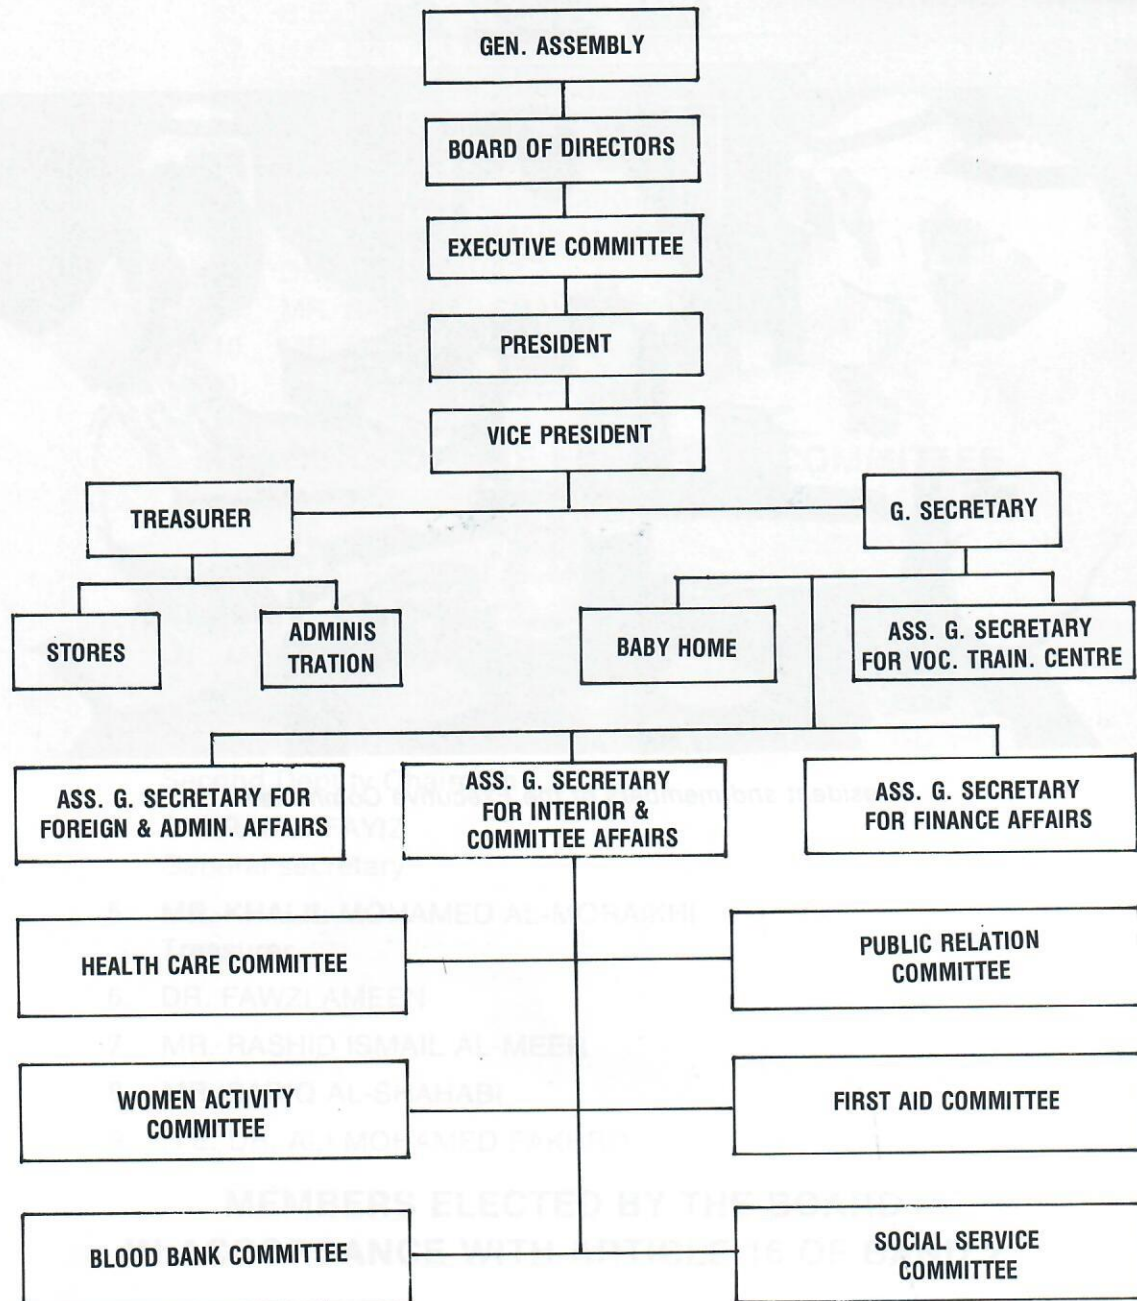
GEN. ASSEMBLY

BOARD OF DIRECTORS

EXECUTIVE COMMITTEE

PRESIDENT

VICE PRESIDENT

TREASURER

G. SECRETARY

STORES

ADMINIS TRATION

BABY HOME

ASS. G. SECRETARY FOR VOC. TRAIN. CENTRE

ASS. G. SECRETARY FOR FOREIGN & ADMIN. AFFAIRS

ASS. G. SECRETARY FOR INTERIOR & COMMITTEE AFFAIRS

ASS. G. SECRETARY FOR FINANCE AFFAIRS

HEALTH CARE COMMITTEE

PUBLIC RELATION COMMITTEE

WOMEN ACTIVITY COMMITTEE

FIRST AID COMMITTEE

BLOOD BANK COMMITTEE

SOCIAL SERVICE COMMITTEE